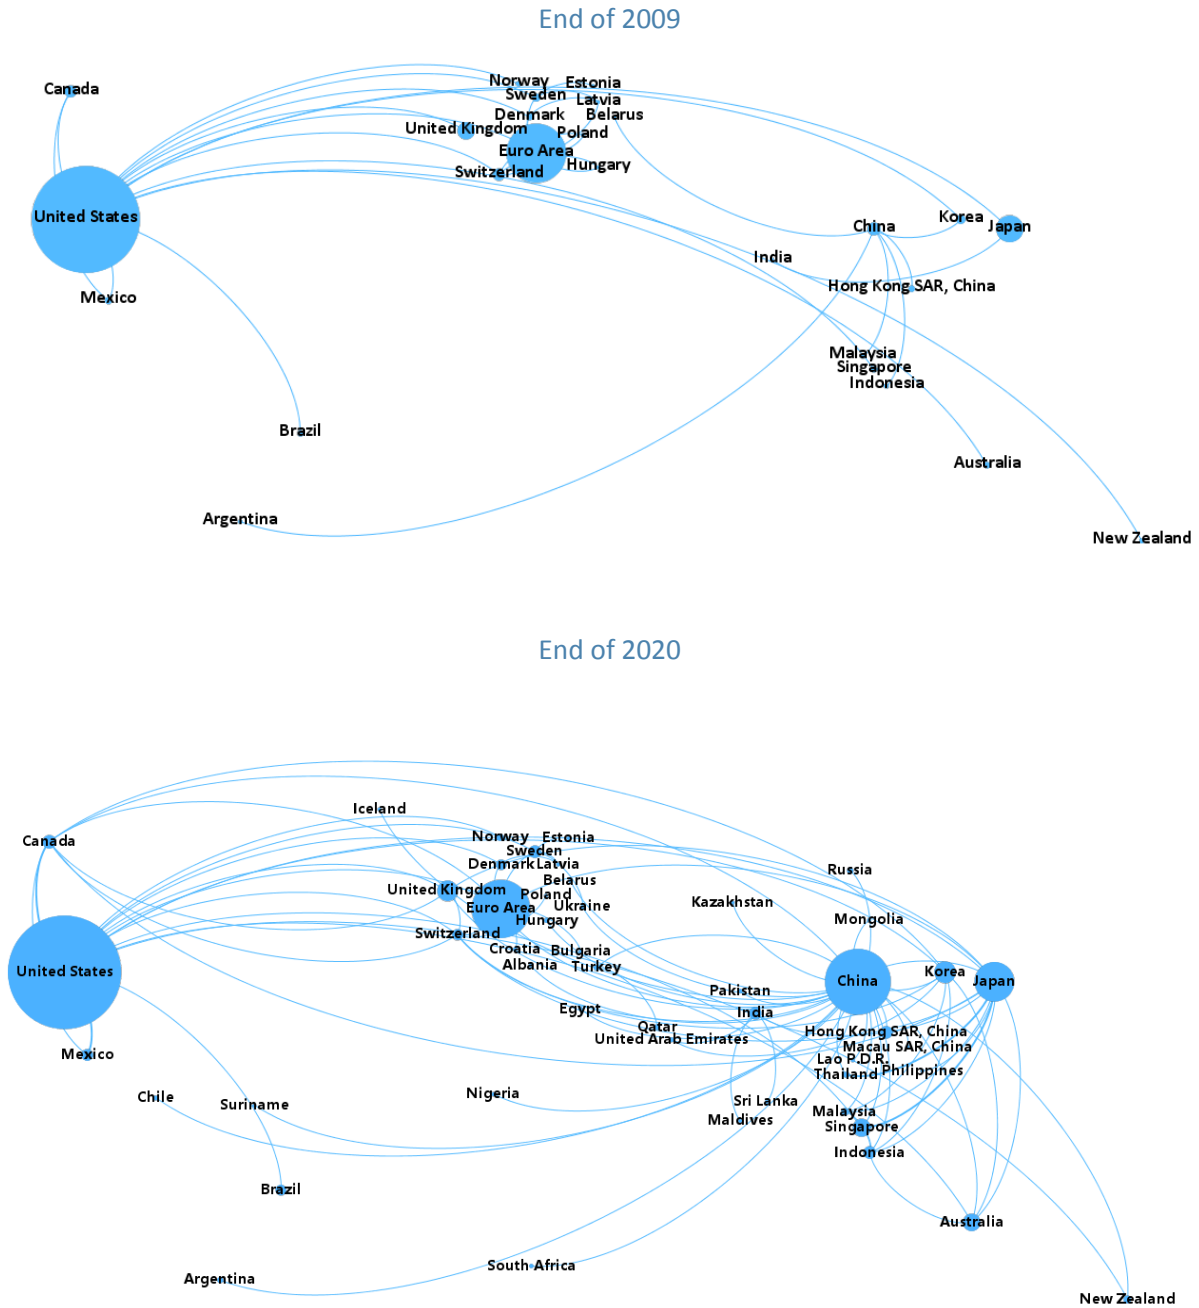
End of 2009

Canada
Norway
Estonia
Sweden
Latvia
Denmark
Belarus
United Kingdom
Poland
Euro Area
Hungary
Switzerland
United States
China
Korea
Japan
India
Mexico
Hong Kong SAR, China
Malaysia
Singapore
Indonesia
Brazil
Australia
Argentina
New Zealand

End of 2020

Iceland
Canada
Norway
Estonia
Sweden
Denmark
Latvia
Russia
Belarus
United Kingdom
Poland
Euro Area
Ukraine
Kazakhstan
Hungary
Mongolia
Switzerland
Croatia
Bulgaria
United States
China
Korea
Japan
Albania
Turkey
Pakistan
Egypt
India
Qatar
United Arab Emirates
Hong Kong SAR, China
Mexico
Macau SAR, China
Lao P.D.R.
Thailand
Philippines
Nigeria
Chile
Suriname
Sri Lanka
Malaysia
Maldives
Singapore
Indonesia
Brazil
Australia
South Africa
Argentina
New Zealand